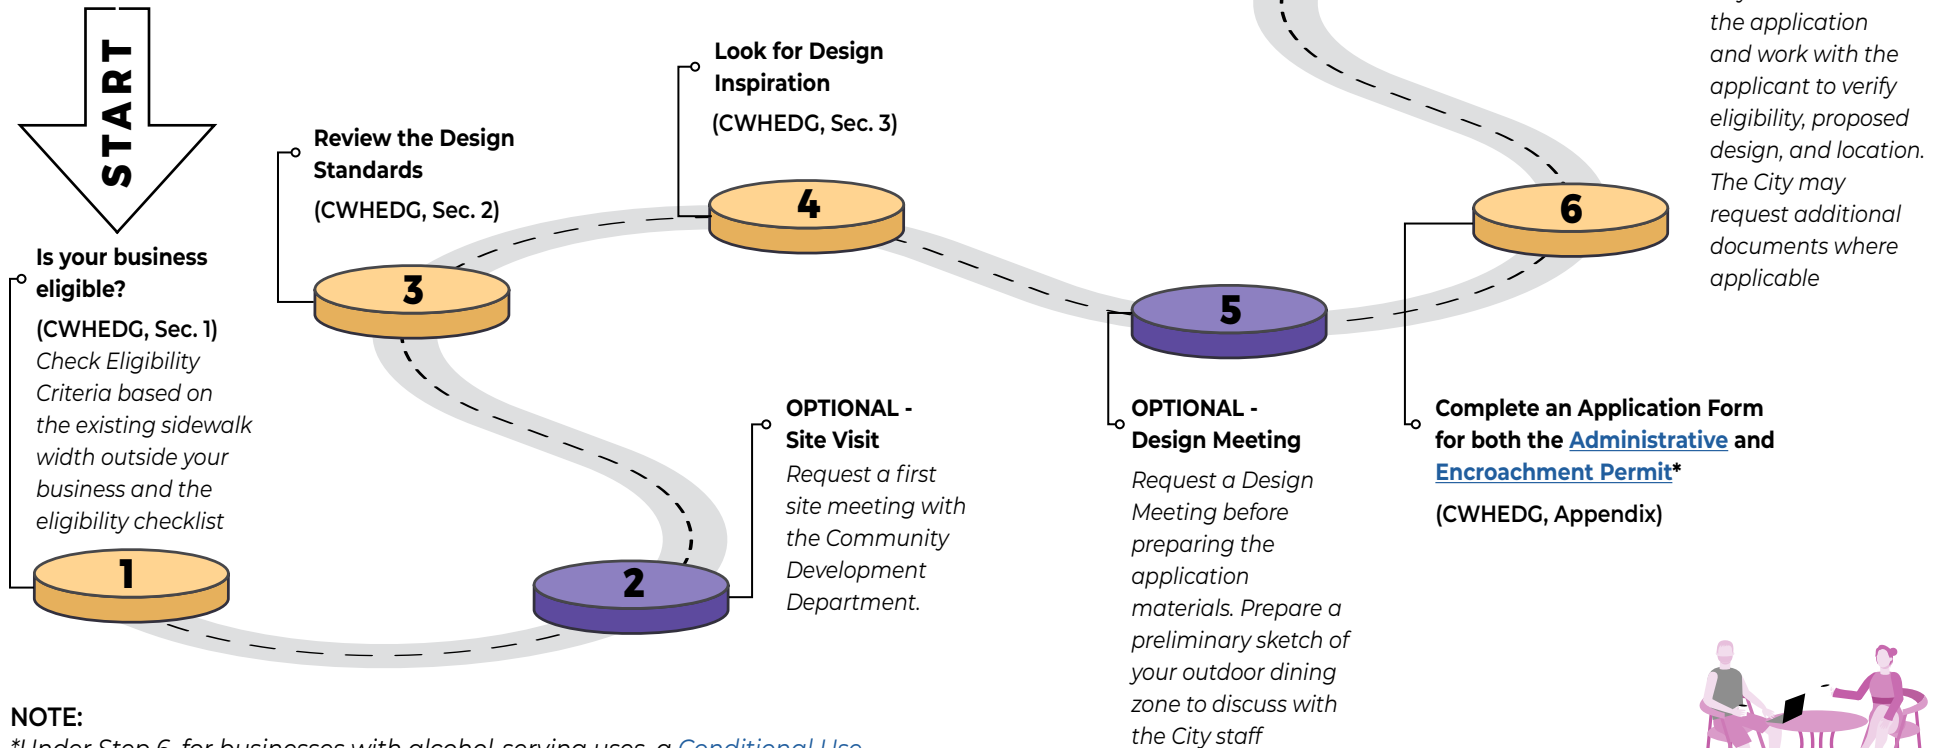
START

Is your business eligible?
(CWHEDG, Sec. 1)
Check Eligibility Criteria based on the existing sidewalk width outside your business and the eligibility checklist

1

OPTIONAL - Site Visit
Request a first site meeting with the Community Development Department.

2

Review the Design Standards
(CWHEDG, Sec. 2)

3

Look for Design Inspiration
(CWHEDG, Sec. 3)

4

OPTIONAL - Design Meeting
Request a Design Meeting before preparing the application materials. Prepare a preliminary sketch of your outdoor dining zone to discuss with the City staff

5

Complete an Application Form for both the Administrative and Encroachment Permit*
(CWHEDG, Appendix)

6

the application and work with the applicant to verify eligibility, proposed design, and location. The City may request additional documents where applicable

NOTE:
*Under Step 6, for businesses with alcohol-serving uses, a Conditional Use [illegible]